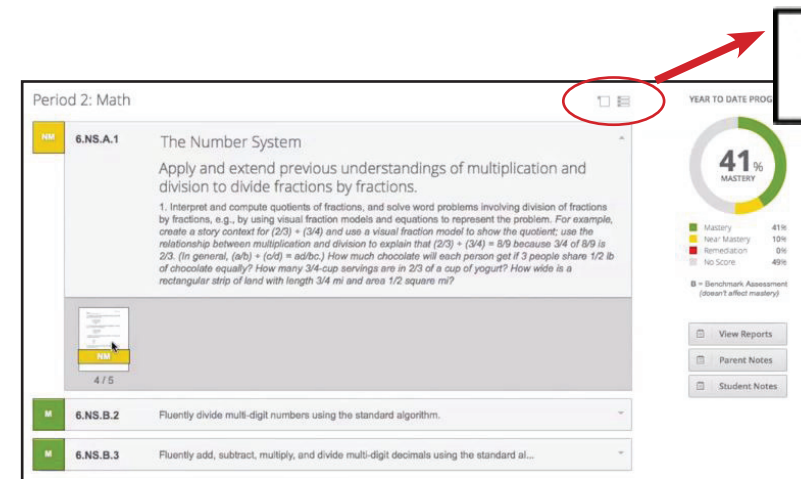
Period 2: Math

YEAR TO DATE PROG

NM 6.NS.A.1

The Number System

Apply and extend previous understandings of multiplication and division to divide fractions by fractions.

1. Interpret and compute quotients of fractions, and solve word problems involving division of fractions by fractions, e.g., by using visual fraction models and equations to represent the problem. For example, create a story context for (2/3) ÷ (3/4) and use a visual fraction model to show the quotient; use the relationship between multiplication and division to explain that (2/3) ÷ (3/4) = 8/9 because 3/4 of 8/9 is 2/3. (In general, (a/b) ÷ (c/d) = ad/bc.) How much chocolate will each person get if 3 people share 1/2 lb of chocolate equally? How many 3/4-cup servings are in 2/3 of a cup of yogurt? How wide is a rectangular strip of land with length 3/4 mi and area 1/2 square mi?

NM

4 / 5

41%
MASTERY

Mastery 41%
Near Mastery 10%
Remediation 0%
No Score 49%

B = Benchmark Assessment (doesn't affect mastery)

View Reports

Parent Notes

Student Notes

M 6.NS.B.2 Fluently divide multi-digit numbers using the standard algorithm.

M 6.NS.B.3 Fluently add, subtract, multiply, and divide multi-digit decimals using the standard al...